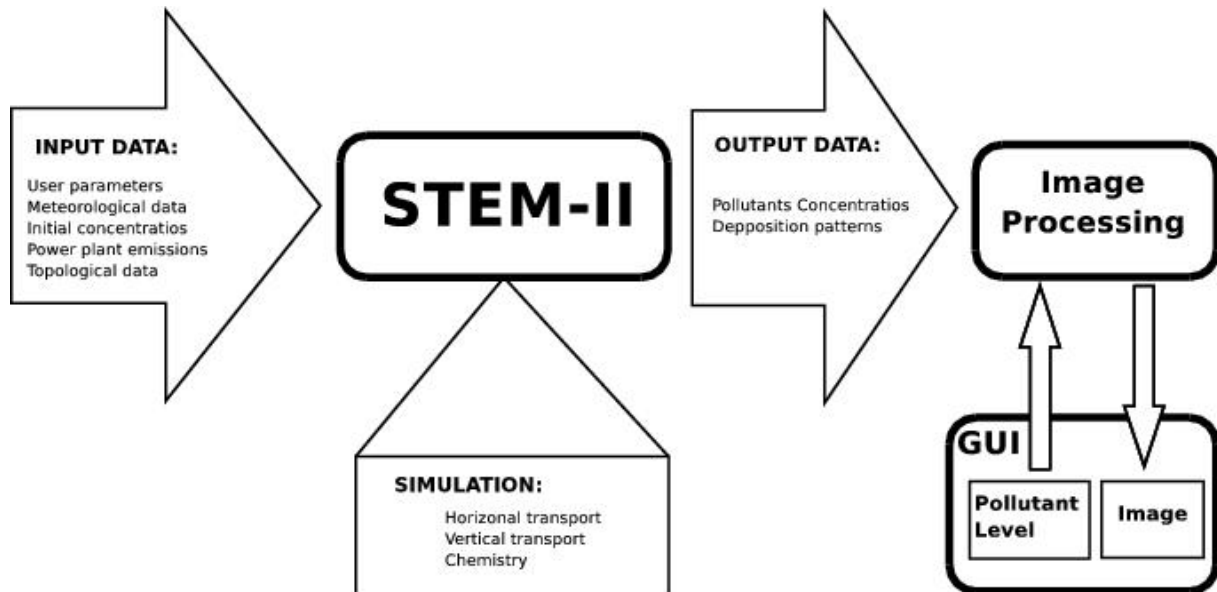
INPUT DATA:

User parameters
Meteorological data
Initial concentratios
Power plant emissions
Topological data

STEM-II

SIMULATION:

Horizonal transport
Vertical transport
Chemistry

OUTPUT DATA:

Pollutants Concentratios
Depposition patterns

Image Processing

GUI

Pollutant Level

Image